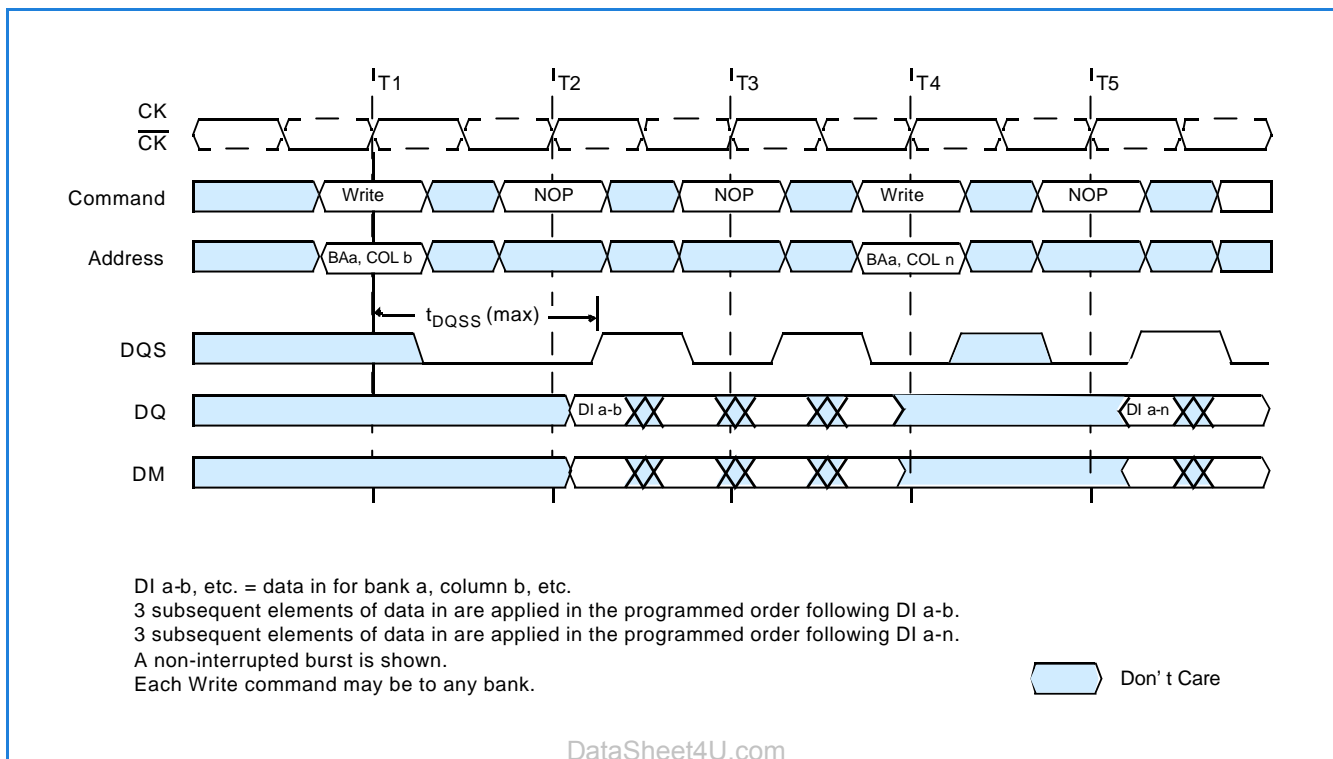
T1 T2 T3 T4 T5

CK
$\overline{CK}$

Command
Write
NOP
NOP
Write
NOP

Address
BAa, COL b
BAa, COL n

$t_{DQSS}$ (max)

DQS

DQ
DI a-b
DI a-n

DM

DI a-b, etc. = data in for bank a, column b, etc.
3 subsequent elements of data in are applied in the programmed order following DI a-b.
3 subsequent elements of data in are applied in the programmed order following DI a-n.
A non-interrupted burst is shown.
Each Write command may be to any bank.

Don' t Care

DataSheet4U.com